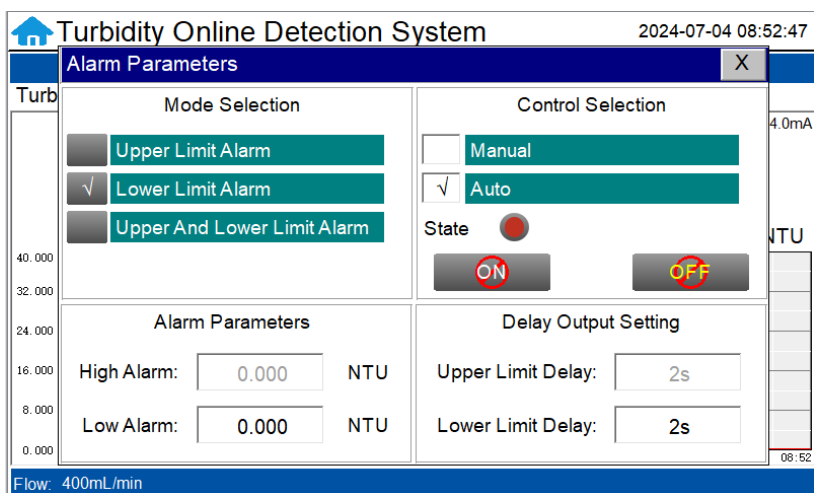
Turbidity Online Detection System
2024-07-04 08:52:47

Turb

Alarm Parameters
X

Mode Selection
Upper Limit Alarm
√ Lower Limit Alarm
Upper And Lower Limit Alarm

Control Selection
Manual
√ Auto
State
ON
OFF

4.0mA
NTU

40.000
32.000
24.000
16.000
8.000
0.000

Alarm Parameters
High Alarm: 0.000 NTU
Low Alarm: 0.000 NTU

Delay Output Setting
Upper Limit Delay: 2s
Lower Limit Delay: 2s

08:52

Flow: 400mL/min